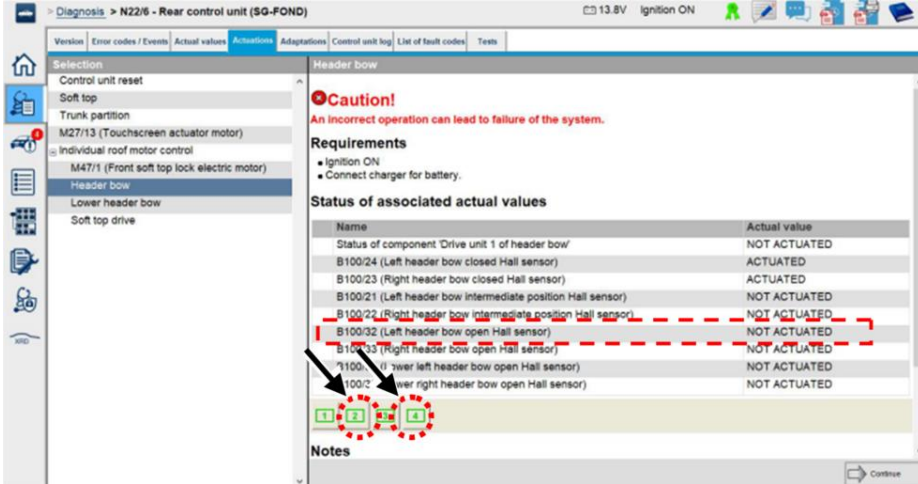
> Diagnosis > N22/6 - Rear control unit (SG-FOND)

13.8V Ignition ON

Version | Error codes / Events | Actual values | Actuations | Adaptations | Control unit log | List of fault codes | Tests

Selection

Control unit reset
Soft top
Trunk partition
M27/13 (Touchscreen actuator motor)
Individual roof motor control
M47/1 (Front soft top lock electric motor)
Header bow
Lower header bow
Soft top drive

Header bow

Caution!
An incorrect operation can lead to failure of the system.

Requirements
• Ignition ON
• Connect charger for battery.

Status of associated actual values

| Name | Actual value |
|---|---|
| Status of component 'Drive unit 1 of header bow' | NOT ACTUATED |
| B100/24 (Left header bow closed Hall sensor) | ACTUATED |
| B100/23 (Right header bow closed Hall sensor) | ACTUATED |
| B100/21 (Left header bow intermediate position Hall sensor) | NOT ACTUATED |
| B100/22 (Right header bow intermediate position Hall sensor) | NOT ACTUATED |
| B100/32 (Left header bow open Hall sensor) | NOT ACTUATED |
| B100/33 (Right header bow open Hall sensor) | NOT ACTUATED |
| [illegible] lower left header bow open Hall sensor) | NOT ACTUATED |
| B100/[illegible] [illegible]ower right header bow open Hall sensor) | NOT ACTUATED |

1 2 3 4

Notes

Continue